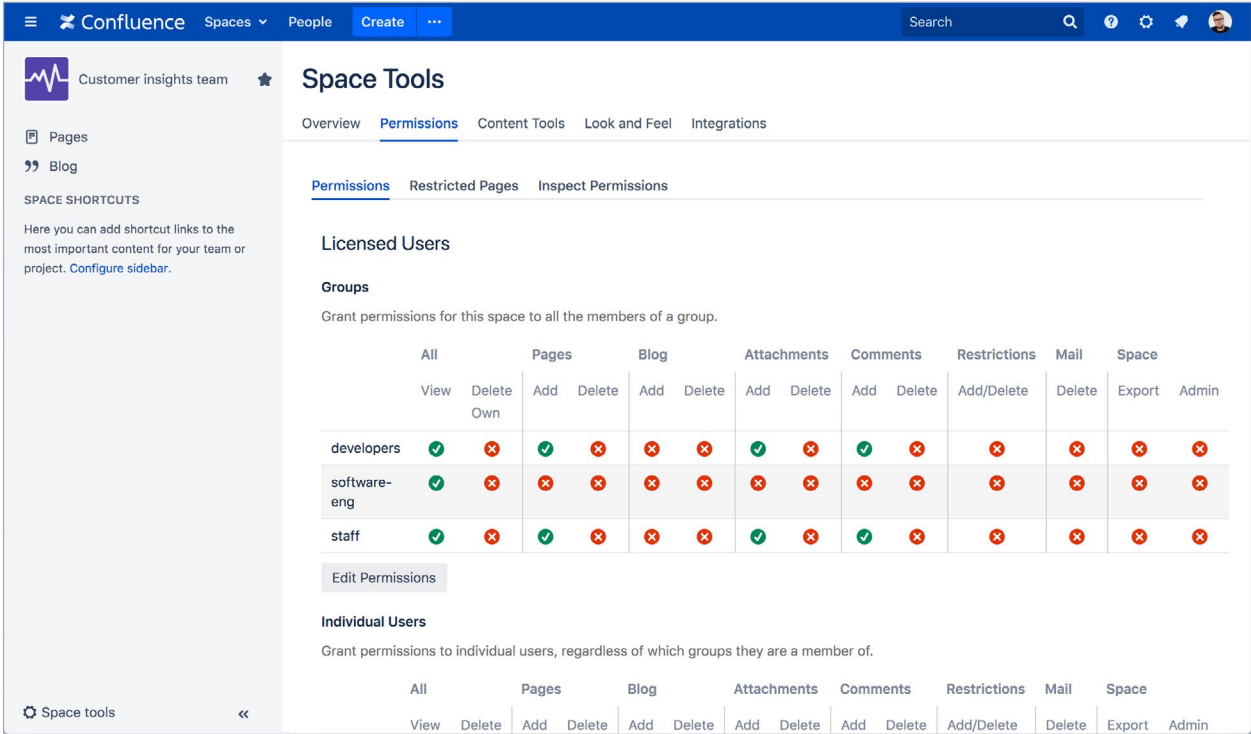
Confluence Spaces People Create ··· Search

Customer insights team

Pages
Blog
SPACE SHORTCUTS
Here you can add shortcut links to the most important content for your team or project. Configure sidebar.

Space tools

Space Tools

Overview Permissions Content Tools Look and Feel Integrations

Permissions Restricted Pages Inspect Permissions

Licensed Users

Groups

Grant permissions for this space to all the members of a group.

| | All | | Pages | | Blog | | Attachments | | Comments | | Restrictions | Mail | Space | |
|---|---|---|---|---|---|---|---|---|---|---|---|---|---|---|
| | View | Delete Own | Add | Delete | Add | Delete | Add | Delete | Add | Delete | Add/Delete | Delete | Export | Admin |
| developers | ✔ | ✖ | ✔ | ✖ | ✖ | ✖ | ✔ | ✖ | ✔ | ✖ | ✖ | ✖ | ✖ | ✖ |
| software-eng | ✔ | ✖ | ✖ | ✖ | ✖ | ✖ | ✖ | ✖ | ✖ | ✖ | ✖ | ✖ | ✖ | ✖ |
| staff | ✔ | ✖ | ✔ | ✖ | ✖ | ✖ | ✔ | ✖ | ✔ | ✖ | ✖ | ✖ | ✖ | ✖ |

Edit Permissions

Individual Users

Grant permissions to individual users, regardless of which groups they are a member of.

| All | | Pages | | Blog | | Attachments | | Comments | | Restrictions | Mail | Space | |
|---|---|---|---|---|---|---|---|---|---|---|---|---|---|
| View | Delete | Add | Delete | Add | Delete | Add | Delete | Add | Delete | Add/Delete | Delete | Export | Admin |